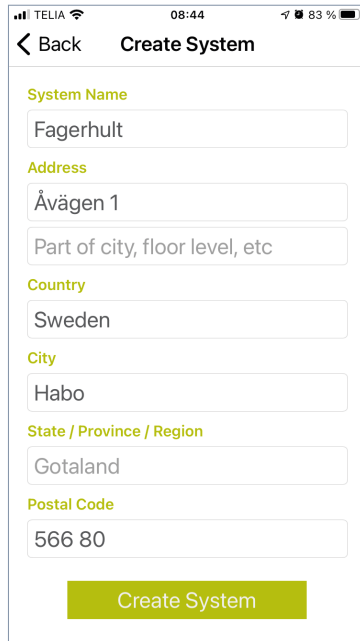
TELIA 08:44 83 %

Back Create System

System Name

Fagerhult

Address

Åvägen 1

Part of city, floor level, etc

Country

Sweden

City

Habo

State / Province / Region

Gotaland

Postal Code

566 80

Create System